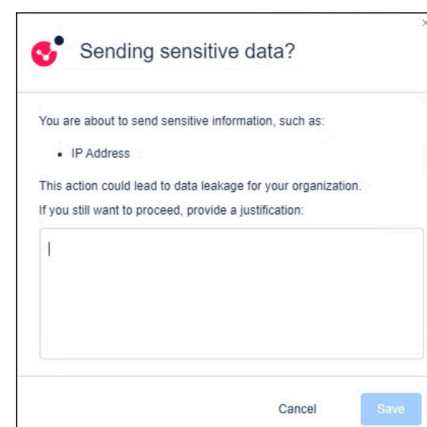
Sending sensitive data?

You are about to send sensitive information, such as:

- IP Address

This action could lead to data leakage for your organization.
If you still want to proceed, provide a justification:

Cancel Save